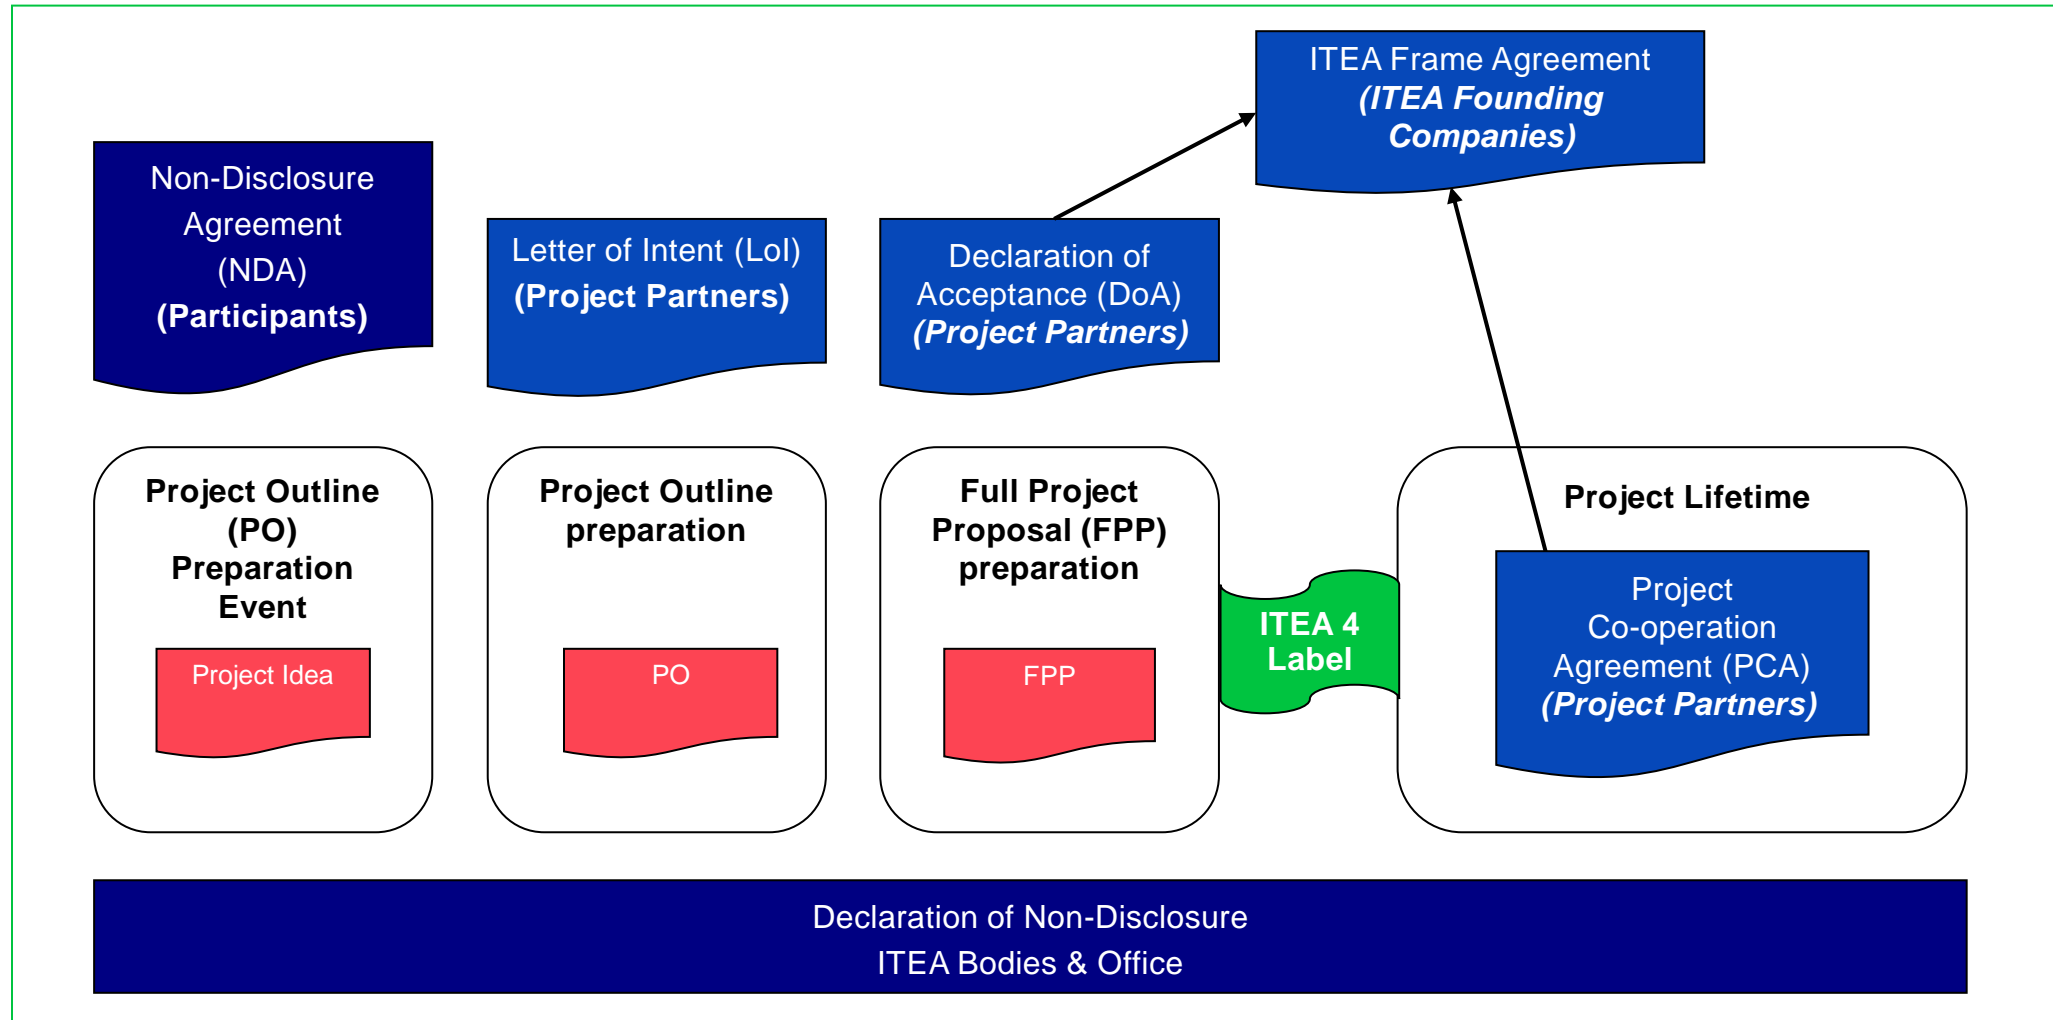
ITEA Frame Agreement
***(ITEA Founding Companies)***

Non-Disclosure Agreement (NDA)
**(Participants)**

Letter of Intent (LoI)
**(Project Partners)**

Declaration of Acceptance (DoA)
***(Project Partners)***

**Project Outline (PO) Preparation Event**

Project Idea

**Project Outline preparation**

PO

**Full Project Proposal (FPP) preparation**

FPP

**ITEA 4 Label**

**Project Lifetime**

Project Co-operation Agreement (PCA)
***(Project Partners)***

Declaration of Non-Disclosure
ITEA Bodies & Office